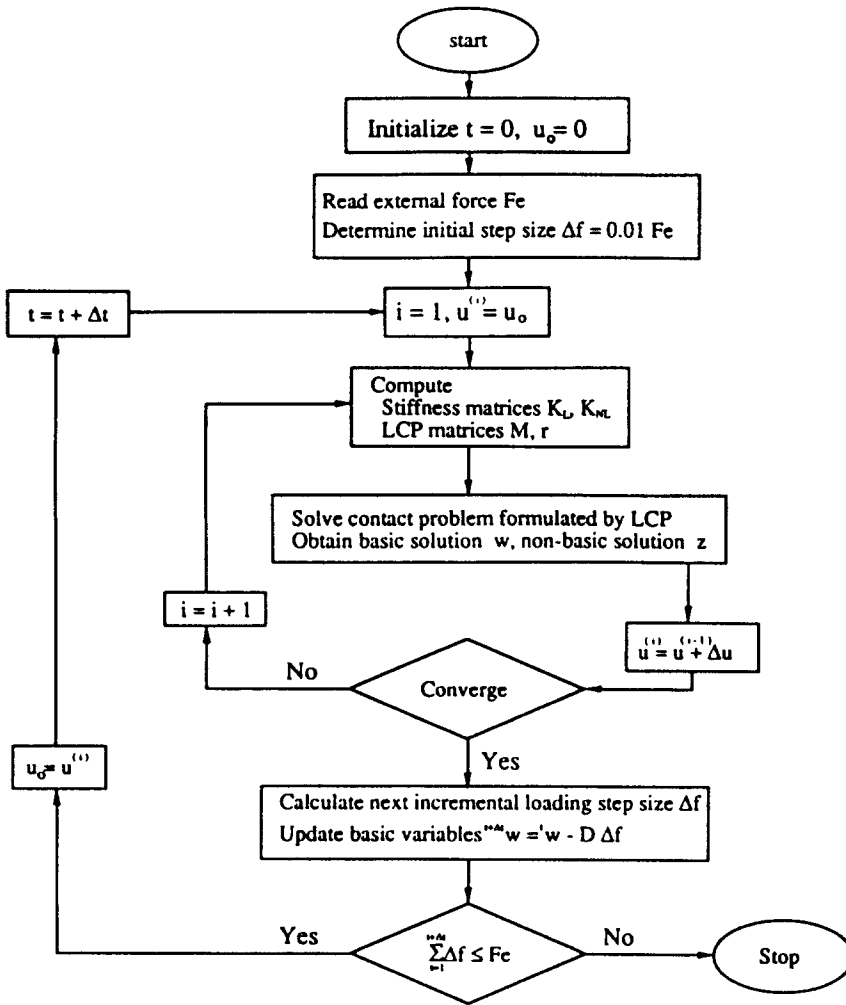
start

Initialize t = 0, $u_o = 0$

Read external force Fe
Determine initial step size $\Delta f = 0.01$ Fe

$t = t + \Delta t$

$i = 1, u^{(i)} = u_o$

Compute
Stiffness matrices $K_L$, $K_{NL}$
LCP matrices M, r

Solve contact problem formulated by LCP
Obtain basic solution w, non-basic solution z

$i = i + 1$

$u^{(i)} = u^{(i-1)} + \Delta u$

No

Converge

Yes

$u_o = u^{(i)}$

Calculate next incremental loading step size $\Delta f$
Update basic variables $^{t+\Delta t}w = {}^{t}w - D\,\Delta f$

Yes

$\sum_{t=1}^{t+\Delta t} \Delta f \leq Fe$

No

Stop